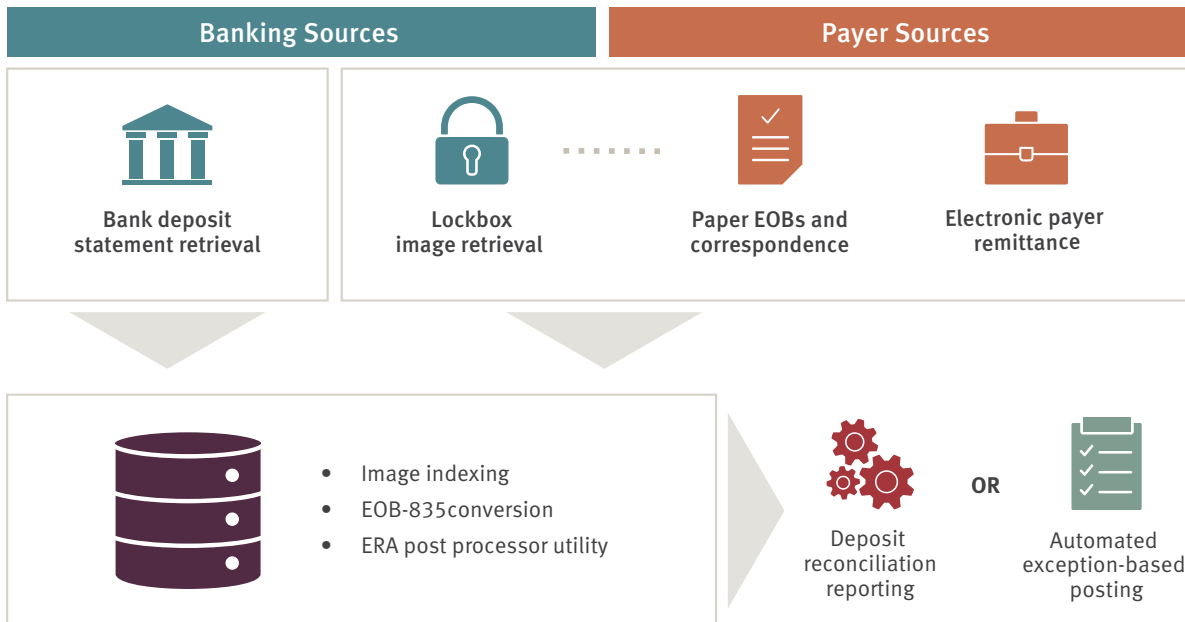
Banking Sources

Payer Sources

Bank deposit statement retrieval

Lockbox image retrieval

Paper EOBs and correspondence

Electronic payer remittance

- Image indexing
- EOB-835conversion
- ERA post processor utility

Deposit reconciliation reporting

OR

Automated exception-based posting